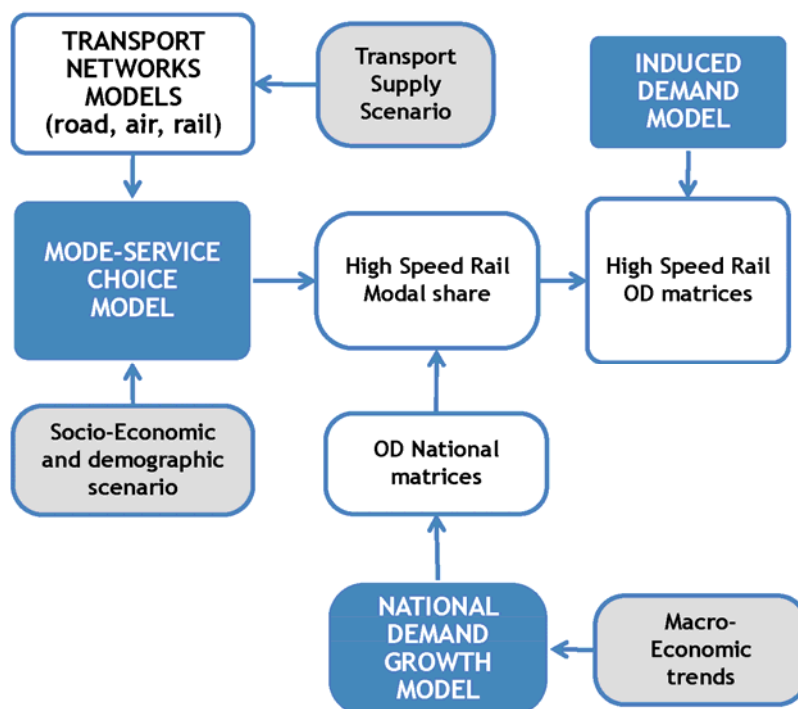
TRANSPORT NETWORKS MODELS (road, air, rail)

Transport Supply Scenario

INDUCED DEMAND MODEL

MODE-SERVICE CHOICE MODEL

High Speed Rail Modal share

High Speed Rail OD matrices

Socio-Economic and demographic scenario

OD National matrices

NATIONAL DEMAND GROWTH MODEL

Macro-Economic trends